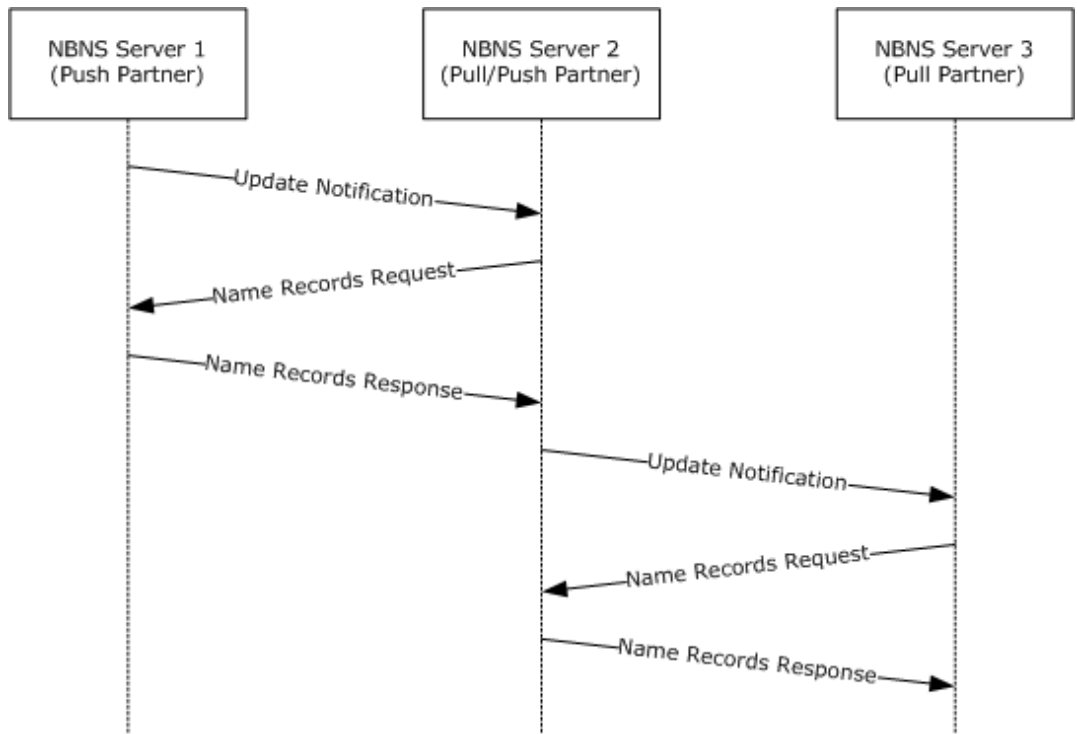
NBNS Server 1
(Push Partner)

NBNS Server 2
(Pull/Push Partner)

NBNS Server 3
(Pull Partner)

Update Notification

Name Records Request

Name Records Response

Update Notification

Name Records Request

Name Records Response